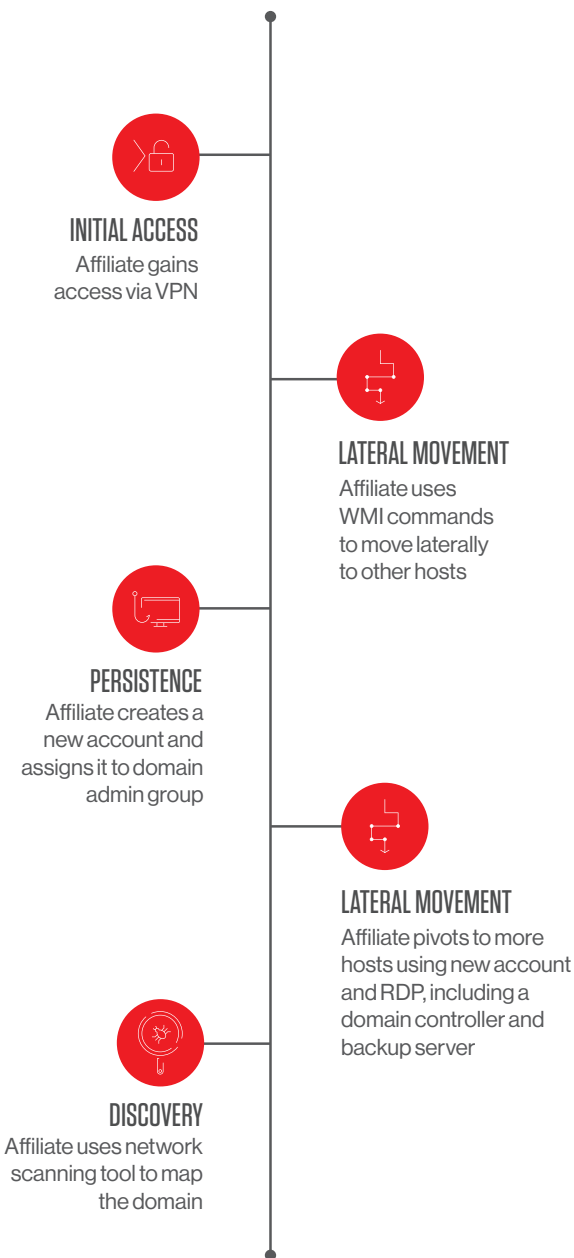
INITIAL ACCESS
Affiliate gains access via VPN

LATERAL MOVEMENT
Affiliate uses WMI commands to move laterally to other hosts

PERSISTENCE
Affiliate creates a new account and assigns it to domain admin group

LATERAL MOVEMENT
Affiliate pivots to more hosts using new account and RDP, including a domain controller and backup server

DISCOVERY
Affiliate uses network scanning tool to map the domain